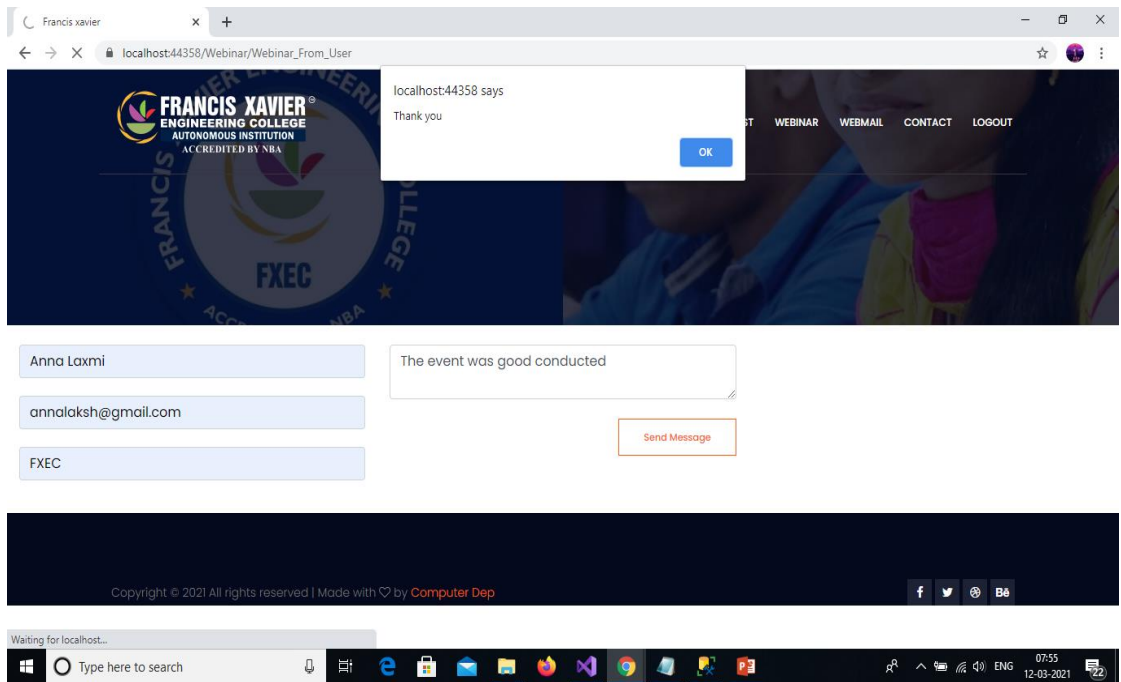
Francis xavier × +

localhost:44358/Webinar/Webinar_From_User

FRANCIS XAVIER ®
ENGINEERING COLLEGE
AUTONOMOUS INSTITUTION
ACCREDITED BY NBA

localhost:44358 says
Thank you
OK

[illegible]ST WEBINAR WEBMAIL CONTACT LOGOUT

FRANCIS XAVIER ENGINEERING COLLEGE
FXEC
ACCREDITED BY NBA

Anna Laxmi
annalaksh@gmail.com
FXEC

The event was good conducted

Send Message

Copyright © 2021 All rights reserved | Made with ♡ by Computer Dep

f Bē

Waiting for localhost...

Type here to search

ENG 07:55 12-03-2021 22